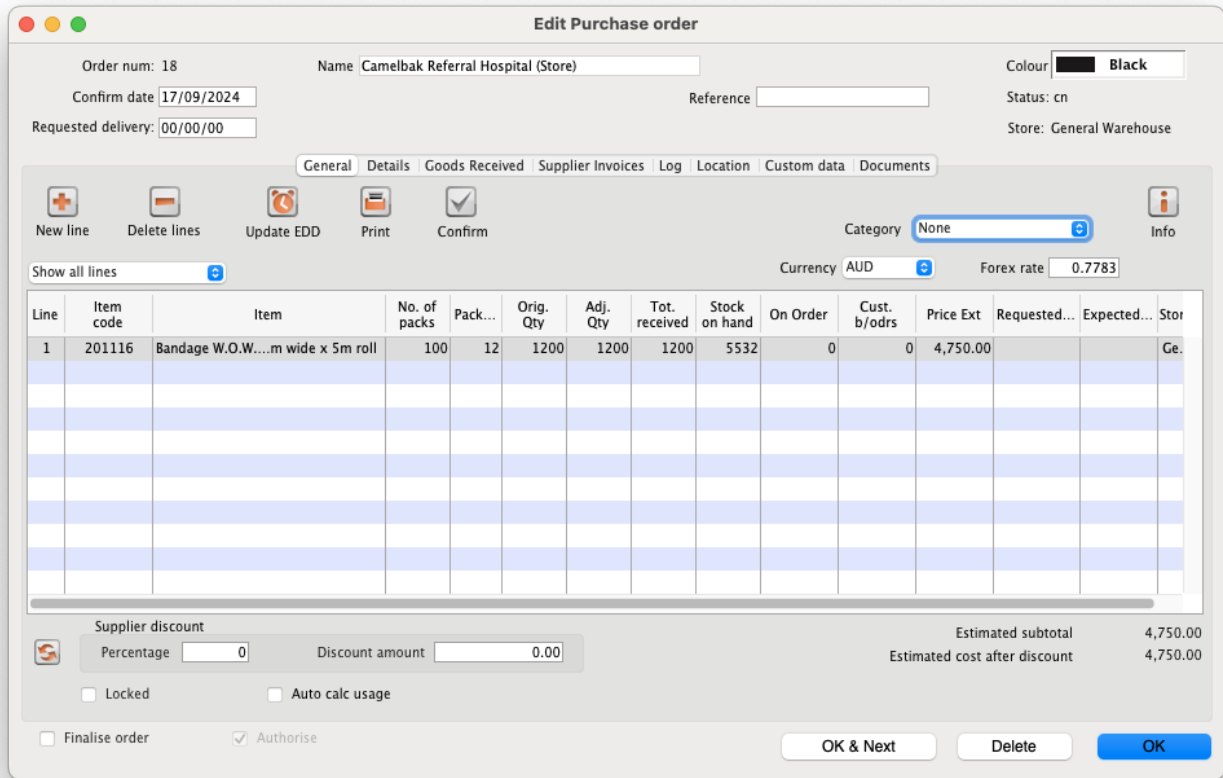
Edit Purchase order

Order num: 18

Name Camelbak Referral Hospital (Store)

Colour Black

Confirm date 17/09/2024

Reference

Status: cn

Requested delivery: 00/00/00

Store: General Warehouse

General | Details | Goods Received | Supplier Invoices | Log | Location | Custom data | Documents

New line  Delete lines  Update EDD  Print  Confirm

Category None

Info

Show all lines

Currency AUD

Forex rate 0.7783

| Line | Item code | Item | No. of packs | Pack... | Orig. Qty | Adj. Qty | Tot. received | Stock on hand | On Order | Cust. b/odrs | Price Ext | Requested... | Expected... | Stor |
|---|---|---|---|---|---|---|---|---|---|---|---|---|---|---|
| 1 | 201116 | Bandage W.O.W....m wide x 5m roll | 100 | 12 | 1200 | 1200 | 1200 | 5532 | 0 | 0 | 4,750.00 | | | Ge. |

Supplier discount

Percentage 0

Discount amount 0.00

Estimated subtotal 4,750.00

Estimated cost after discount 4,750.00

Locked

Auto calc usage

Finalise order

Authorise

OK & Next

Delete

OK